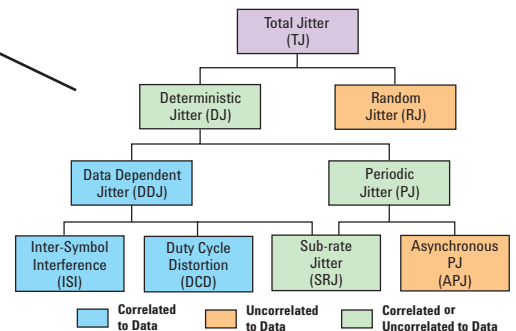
Total Jitter (TJ)

Deterministic Jitter (DJ)

Random Jitter (RJ)

Data Dependent Jitter (DDJ)

Periodic Jitter (PJ)

Inter-Symbol Interference (ISI)

Duty Cycle Distortion (DCD)

Sub-rate Jitter (SRJ)

Asynchronous PJ (APJ)

Correlated to Data

Uncorrelated to Data

Correlated or Uncorrelated to Data